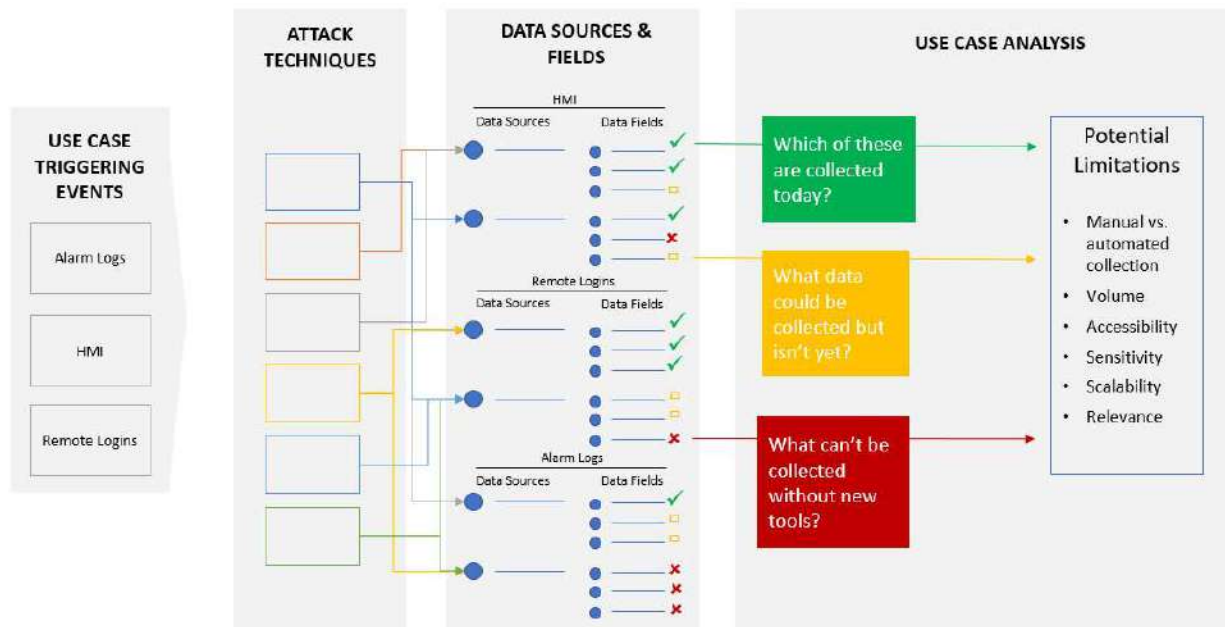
USE CASE TRIGGERING EVENTS

Alarm Logs

HMI

Remote Logins

ATTACK TECHNIQUES

DATA SOURCES & FIELDS

HMI

Data Sources

Data Fields

Remote Logins

Data Sources

Data Fields

Alarm Logs

Data Sources

Data Fields

USE CASE ANALYSIS

Which of these are collected today?

What data could be collected but isn't yet?

What can't be collected without new tools?

Potential Limitations

• Manual vs. automated collection
• Volume
• Accessibility
• Sensitivity
• Scalability
• Relevance